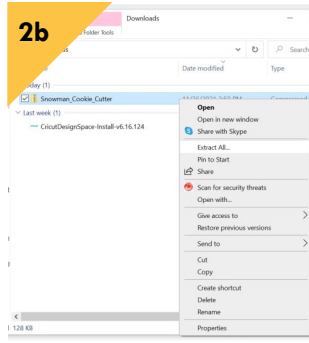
2b

Downloads

Folder Tools

Search

Date modified

Type

day (1)

Snowman_Cookie_Cutter

Last week (1)

CricutDesignSpace-Install-v6.16.124

Open

Open in new window

Share with Skype

Extract All...

Pin to Start

Share

Scan for security threats

Open with...

Give access to

Restore previous versions

Send to

Cut

Copy

Create shortcut

Delete

Rename

Properties

128 KB